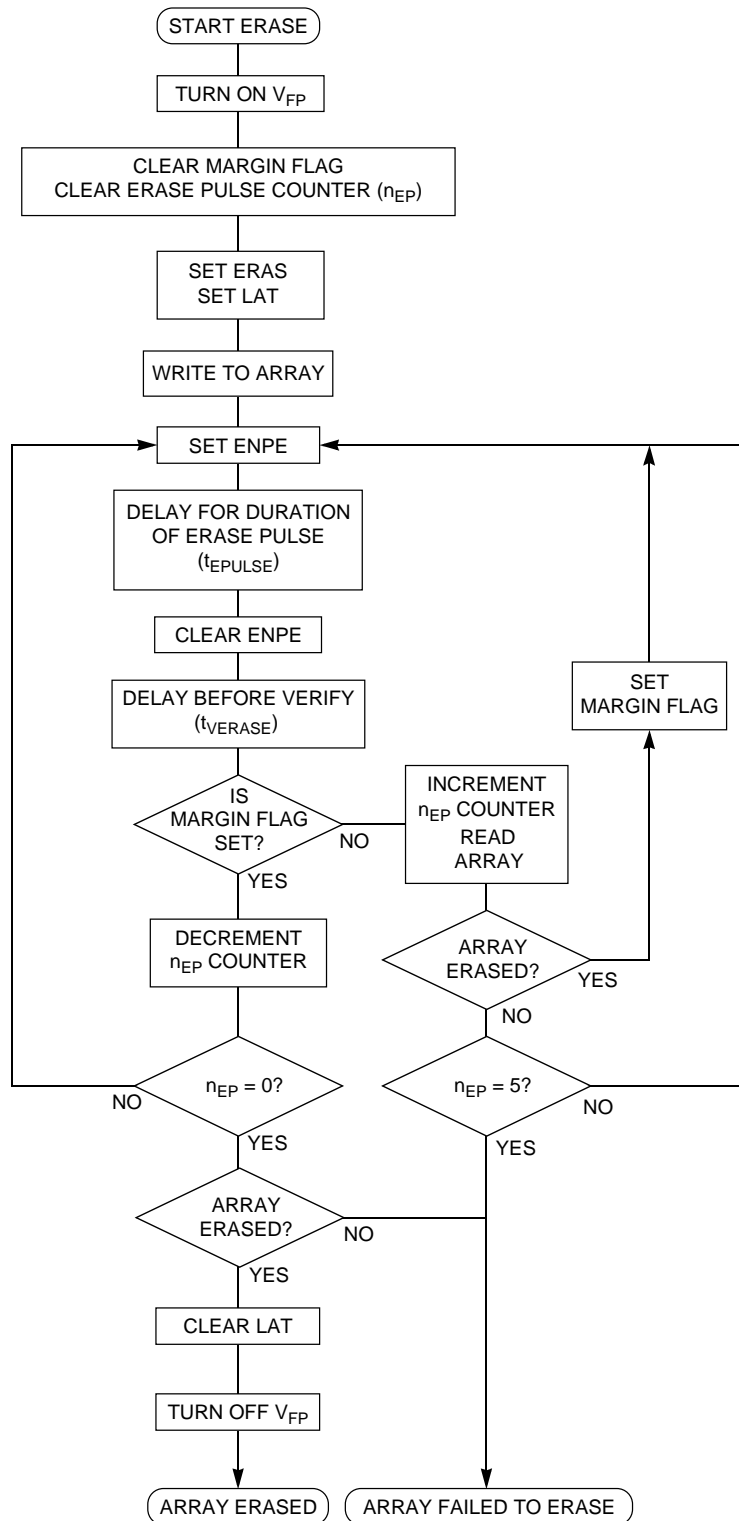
START ERASE

TURN ON $V_{FP}$

CLEAR MARGIN FLAG
CLEAR ERASE PULSE COUNTER ($n_{EP}$)

SET ERAS
SET LAT

WRITE TO ARRAY

SET ENPE

DELAY FOR DURATION OF ERASE PULSE ($t_{EPULSE}$)

CLEAR ENPE

DELAY BEFORE VERIFY ($t_{VERASE}$)

SET MARGIN FLAG

IS MARGIN FLAG SET?

NO

INCREMENT $n_{EP}$ COUNTER
READ ARRAY

YES

DECREMENT $n_{EP}$ COUNTER

ARRAY ERASED?

YES

NO

$n_{EP} = 0$?

NO

$n_{EP} = 5$?

NO

YES

YES

ARRAY ERASED?

NO

YES

CLEAR LAT

TURN OFF $V_{FP}$

ARRAY ERASED

ARRAY FAILED TO ERASE